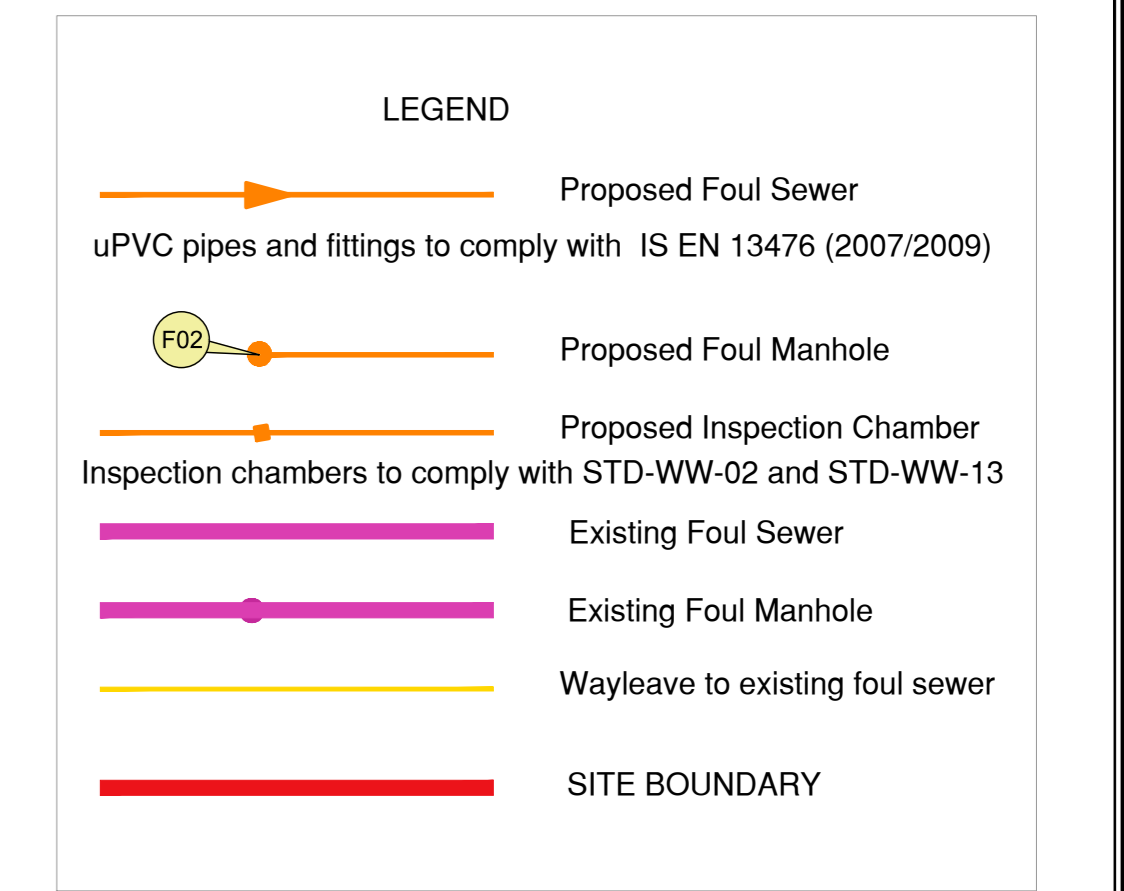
LEGEND

Proposed Foul Sewer

uPVC pipes and fittings to comply with IS EN 13476 (2007/2009)

F02

Proposed Foul Manhole

Proposed Inspection Chamber

Inspection chambers to comply with STD-WW-02 and STD-WW-13

Existing Foul Sewer

Existing Foul Manhole

Wayleave to existing foul sewer

SITE BOUNDARY